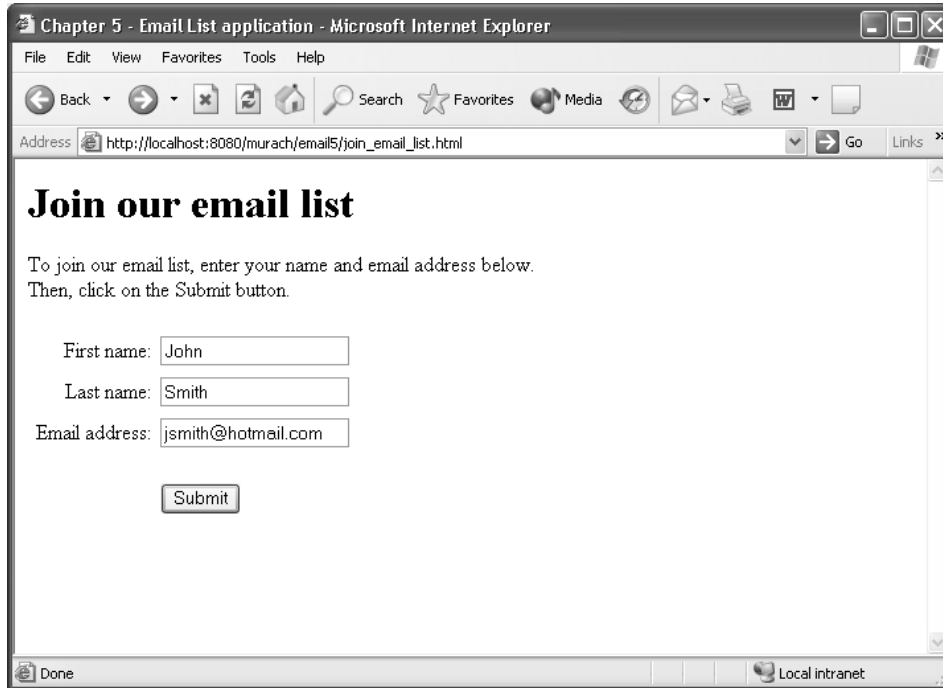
Chapter 5 - Email List application - Microsoft Internet Explorer

File Edit View Favorites Tools Help

Back Search Favorites Media

Address http://localhost:8080/murach/email5/join_email_list.html Go Links »

# Join our email list

To join our email list, enter your name and email address below.
Then, click on the Submit button.

First name: John

Last name: Smith

Email address: jsmith@hotmail.com

Submit

Done Local intranet